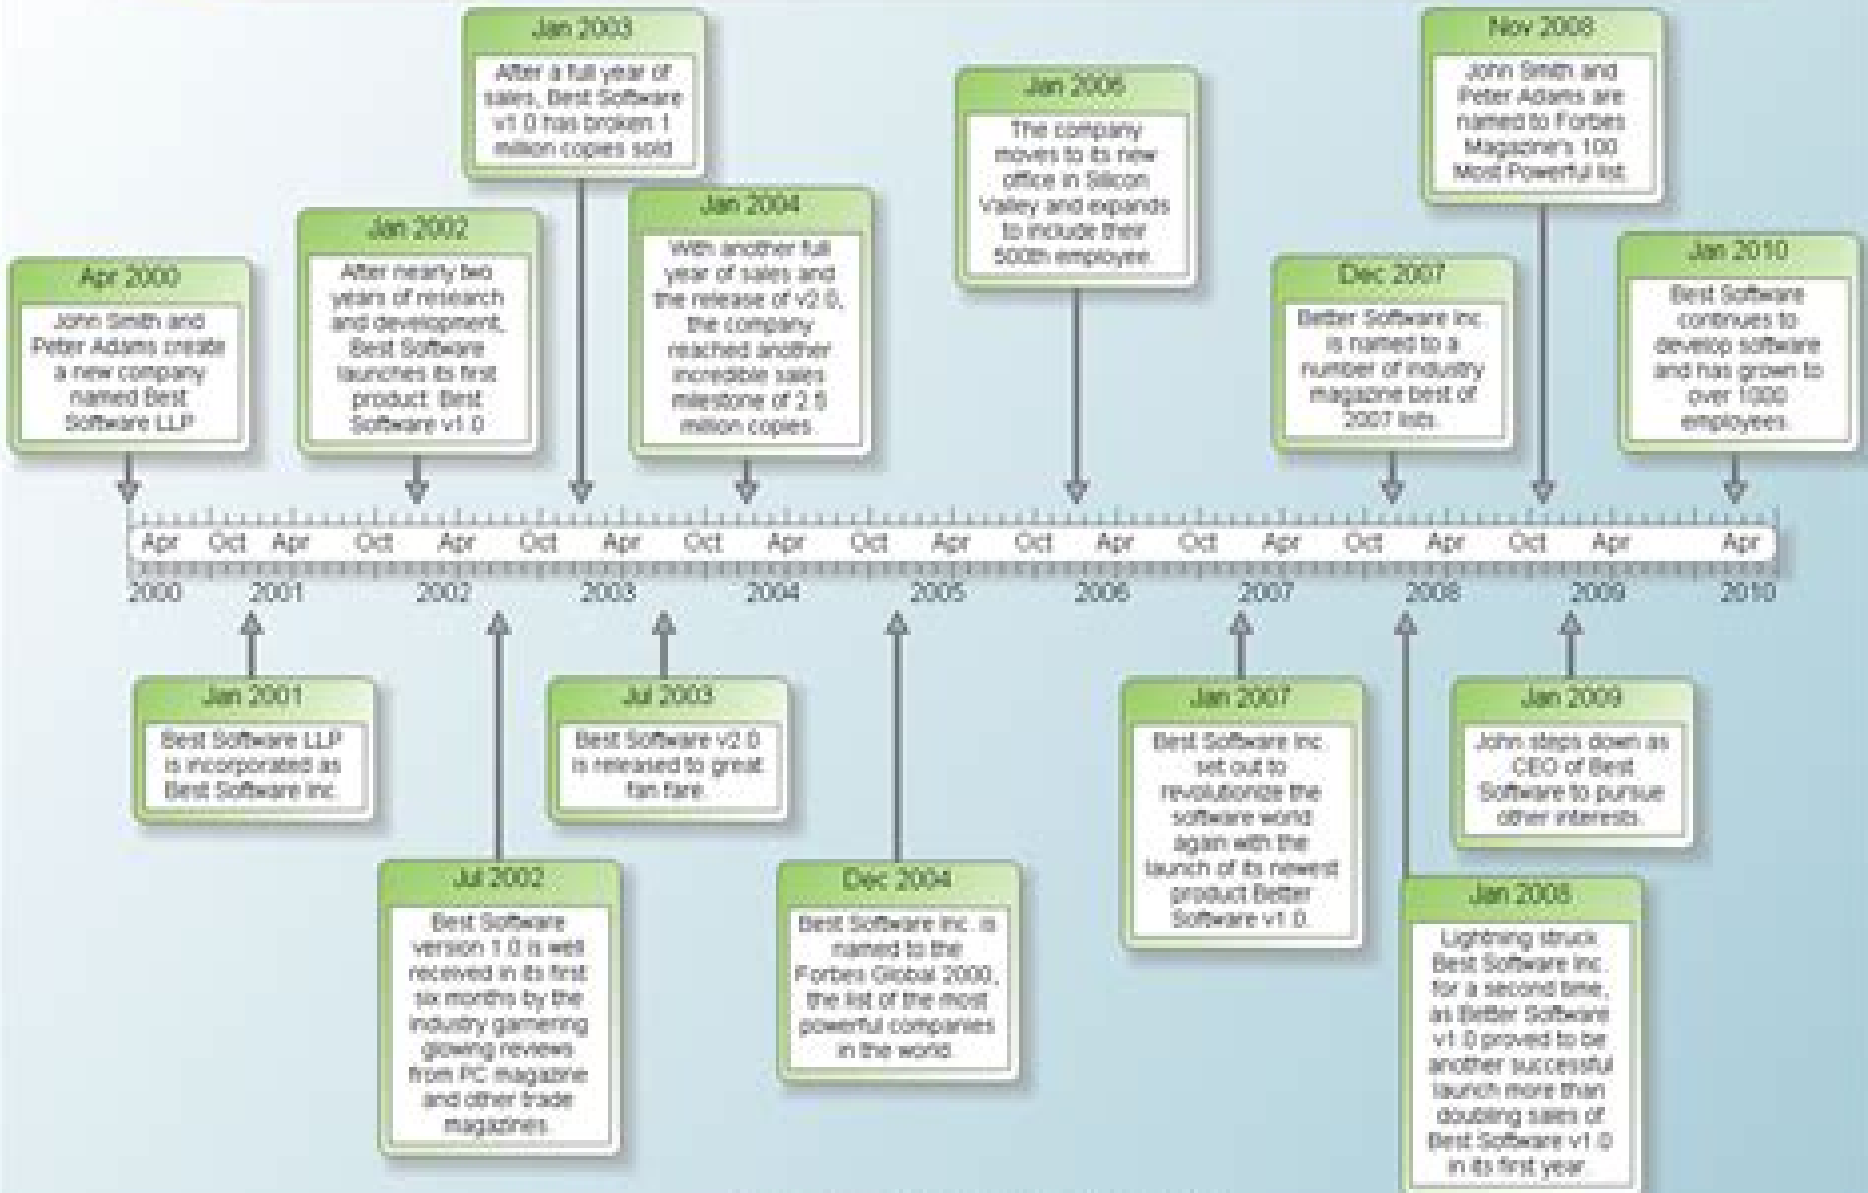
Apr 2000
John Smith and Peter Adams create a new company named Best Software LLP

Jan 2002
After nearly two years of research and development, Best Software launches its first product: Best Software v1.0

Jan 2003
After a full year of sales, Best Software v1.0 has broken 1 million copies sold

Jan 2004
With another full year of sales and the release of v2.0, the company reached another incredible sales milestone of 2.5 million copies.

Jan 2006
The company moves to its new office in Silicon Valley and expands to include their 500th employee.

Dec 2007
Better Software Inc. is named to a number of industry magazine best of 2007 lists.

Nov 2008
John Smith and Peter Adams are named to Forbes Magazine's 100 Most Powerful list.

Jan 2010
Best Software continues to develop software and has grown to over 1000 employees.

Apr Oct Apr Oct Apr Oct Apr Oct Apr Oct Apr Oct Apr Oct Apr Oct Apr Oct Apr Apr
2000 2001 2002 2003 2004 2005 2006 2007 2008 2009 2010

Jan 2001
Best Software LLP is incorporated as Best Software Inc.

Jul 2002
Best Software version 1.0 is well received in its first six months by the industry garnering glowing reviews from PC magazine and other trade magazines.

Jul 2003
Best Software v2.0 is released to great fan fare.

Dec 2004
Best Software Inc. is named to the Forbes Global 2000, the list of the most powerful companies in the world.

Jan 2007
Best Software Inc. set out to revolutionize the software world again with the launch of its newest product Better Software v1.0.

Jan 2008
Lightning struck Best Software Inc. for a second time, as Better Software v1.0 proved to be another successful launch more than doubling sales of Best Software v1.0 in its first year.

Jan 2009
John steps down as CEO of Best Software to pursue other interests.